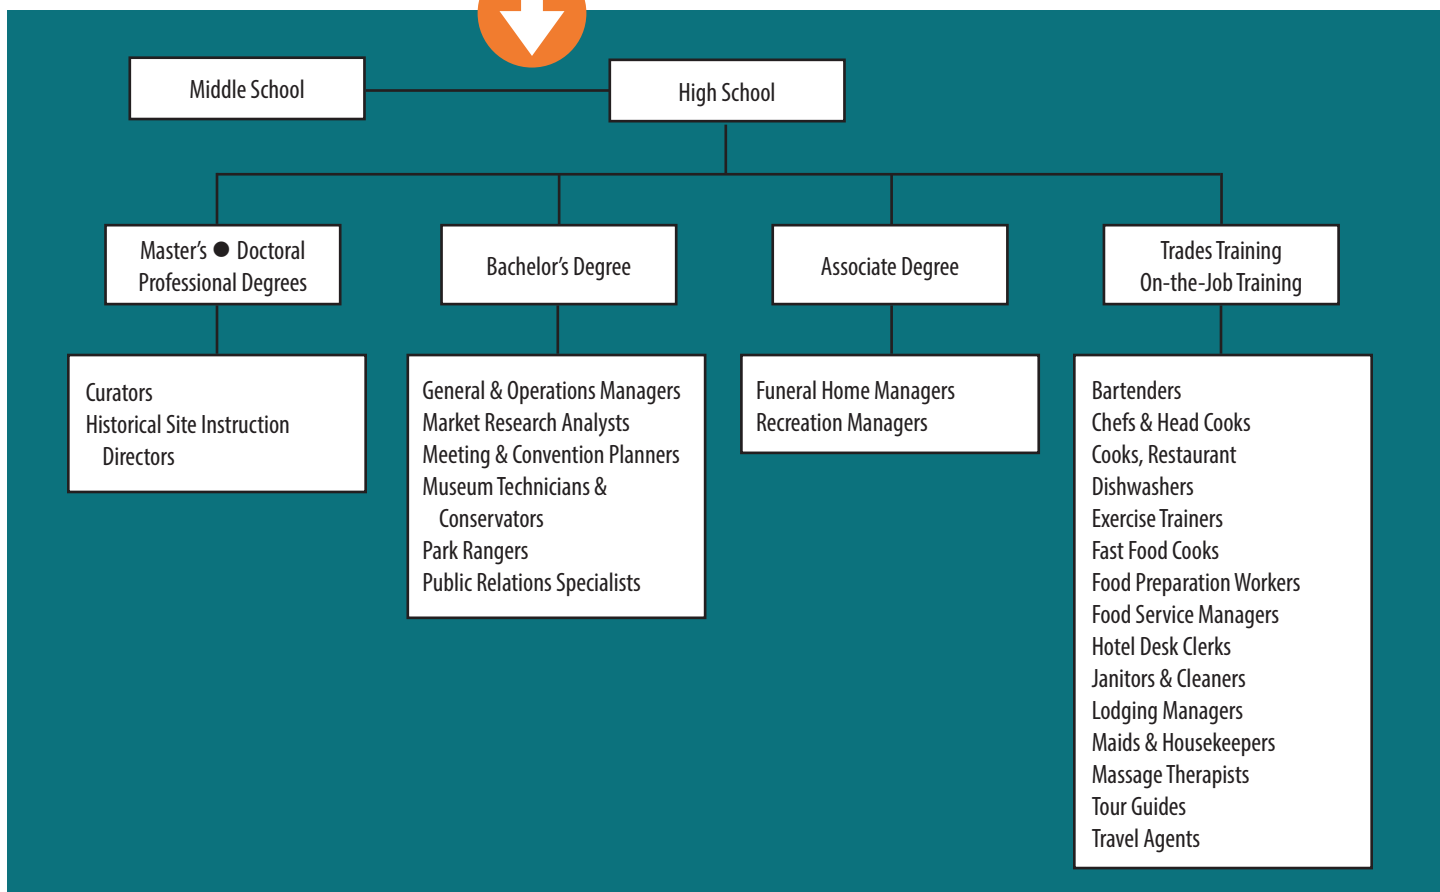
Middle School

High School

Master's ● Doctoral
Professional Degrees

Bachelor's Degree

Associate Degree

Trades Training
On-the-Job Training

Curators
Historical Site Instruction Directors

General & Operations Managers
Market Research Analysts
Meeting & Convention Planners
Museum Technicians & Conservators
Park Rangers
Public Relations Specialists

Funeral Home Managers
Recreation Managers

Bartenders
Chefs & Head Cooks
Cooks, Restaurant
Dishwashers
Exercise Trainers
Fast Food Cooks
Food Preparation Workers
Food Service Managers
Hotel Desk Clerks
Janitors & Cleaners
Lodging Managers
Maids & Housekeepers
Massage Therapists
Tour Guides
Travel Agents